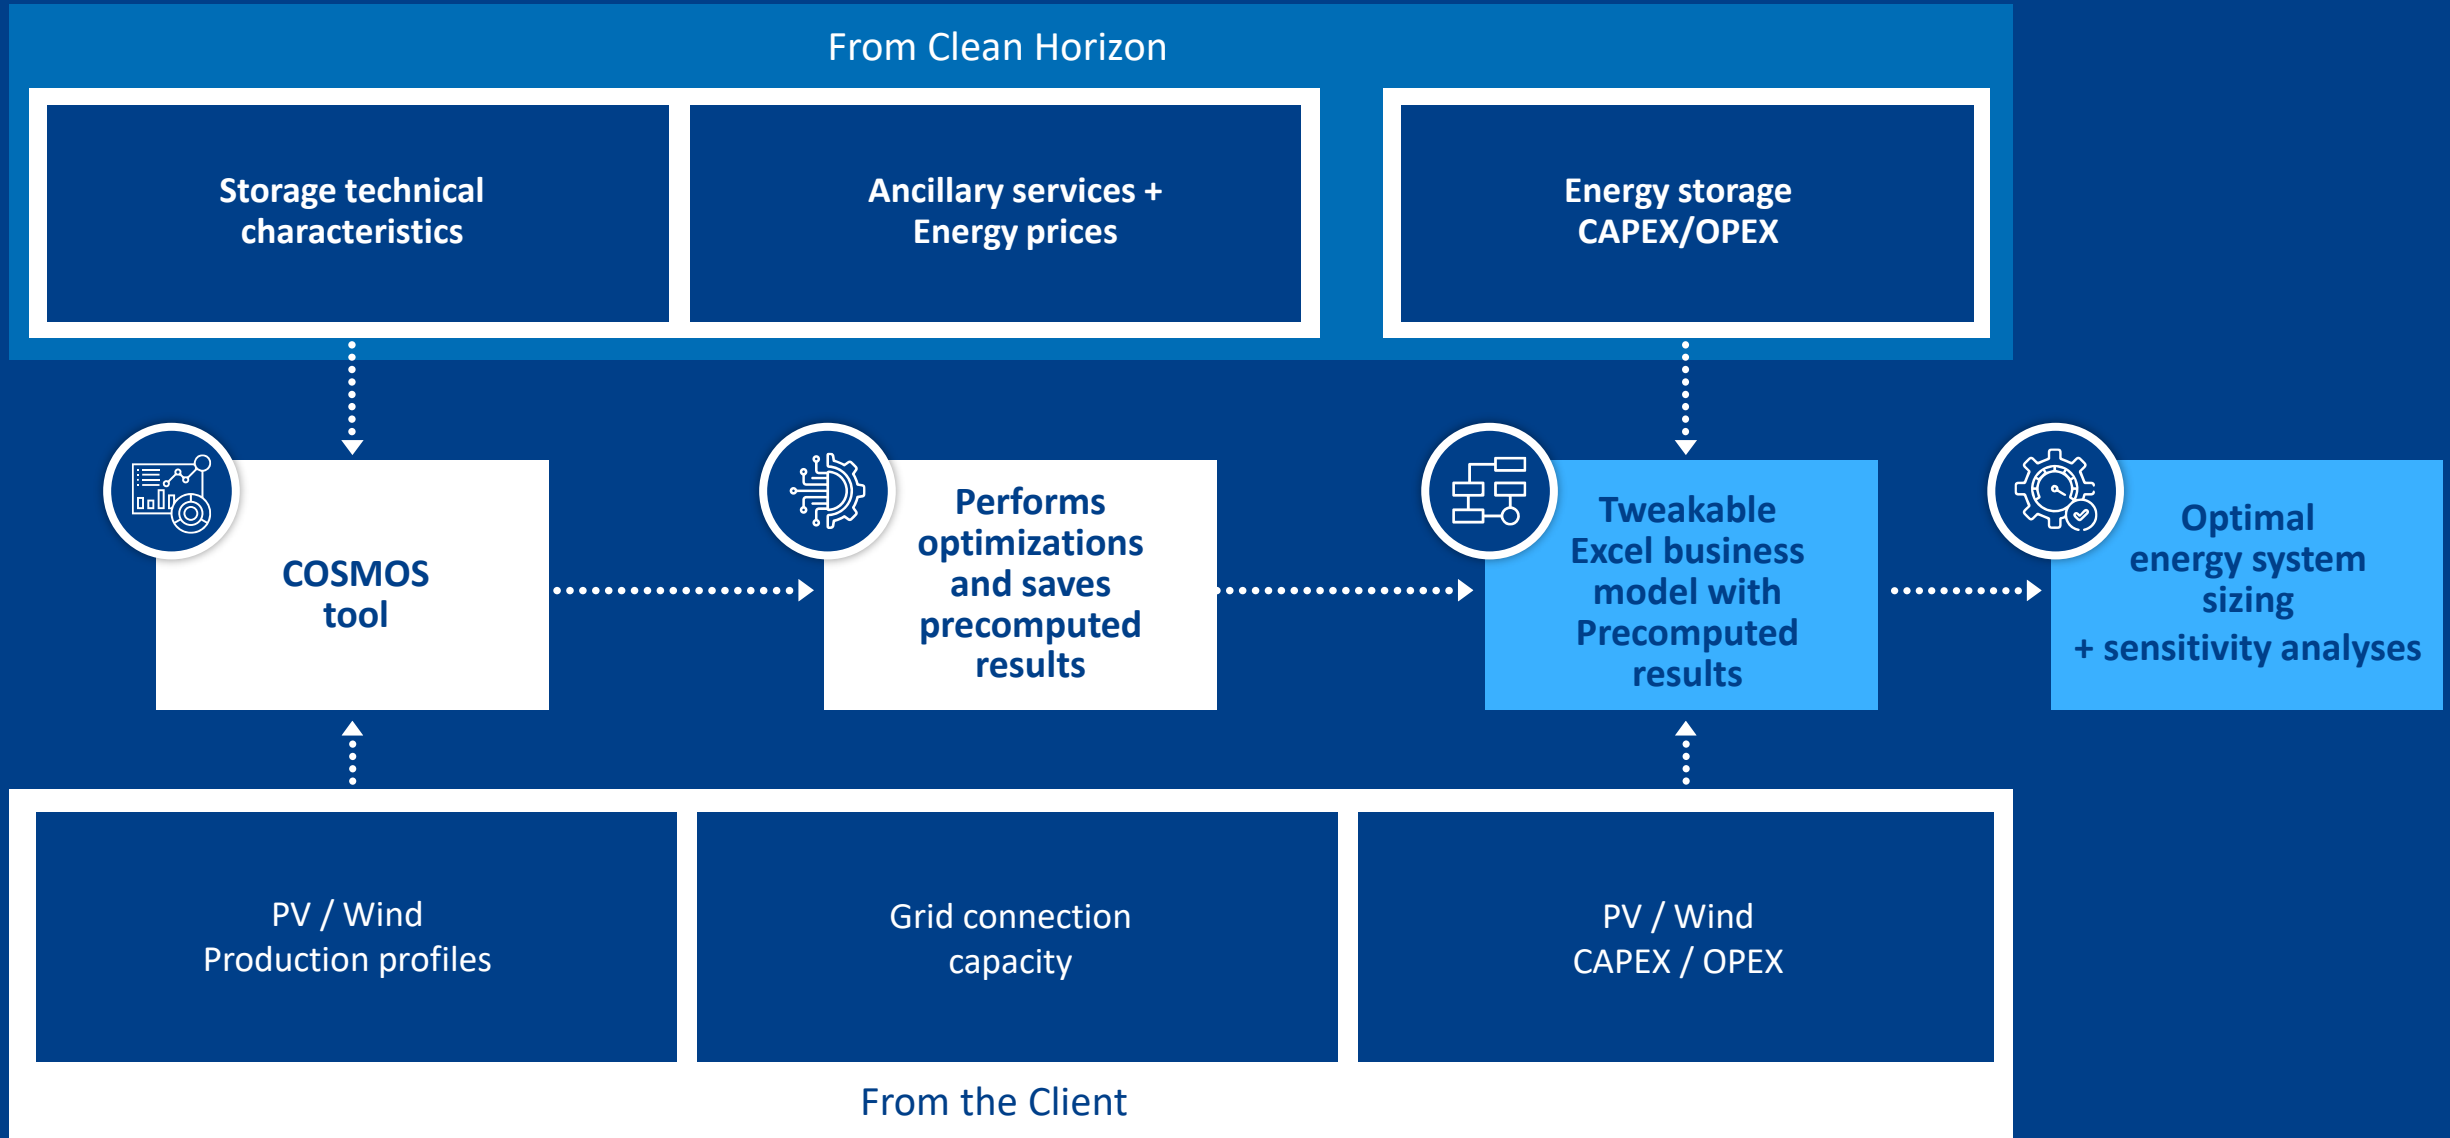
From Clean Horizon

Storage technical characteristics

Ancillary services + Energy prices

Energy storage CAPEX/OPEX

COSMOS tool

Performs optimizations and saves precomputed results

Tweakable Excel business model with Precomputed results

Optimal energy system sizing + sensitivity analyses

PV / Wind Production profiles

Grid connection capacity

PV / Wind CAPEX / OPEX

From the Client